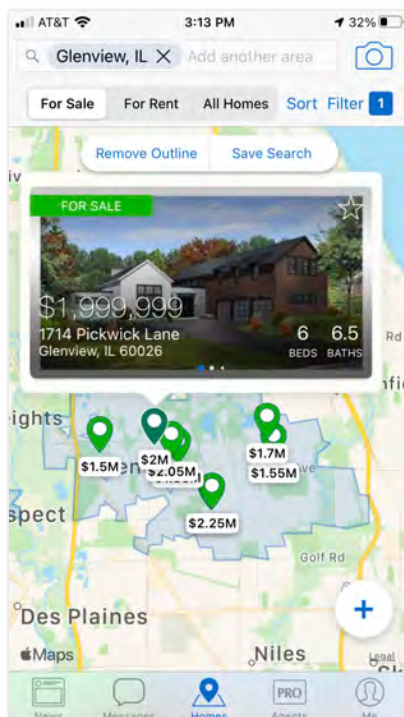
AT&T 3:13 PM 32%

Glenview, IL × Add another area

For Sale For Rent All Homes Sort Filter 1

Remove Outline Save Search

FOR SALE

$1,999,999

1714 Pickwick Lane
Glenview, IL 60026

6 BEDS 6.5 BATHS

$1.5M $2M $2.05M $1.7M $1.55M $2.25M

ights

spect

Golf Rd

Des Plaines

Maps

Niles

Legal

Rd

News Messages Homes PRO Agents Me